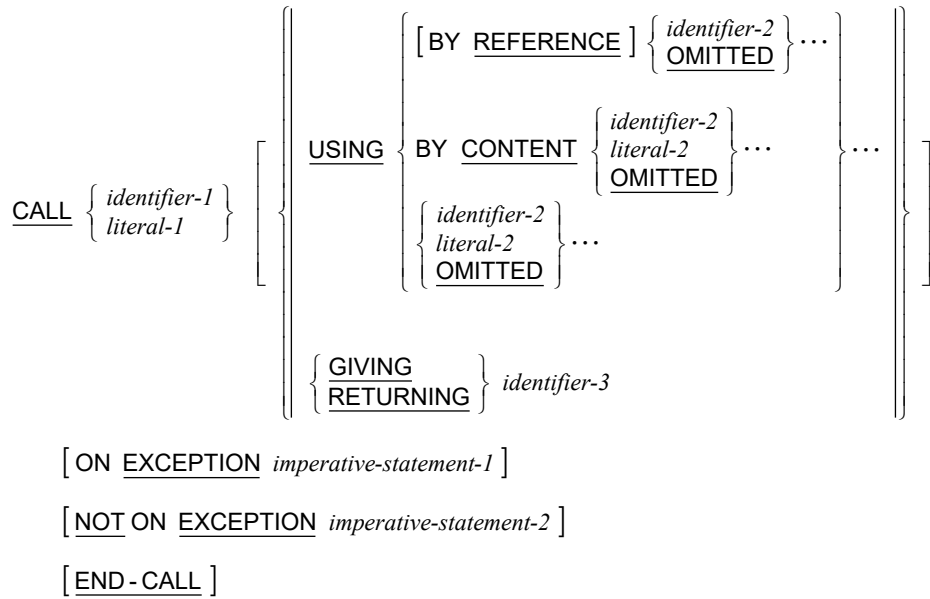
CALL $\left\{ \begin{array}{l} identifier\text{-}1 \\ literal\text{-}1 \end{array} \right\}$ $\left[ \left\{ \begin{array}{l} \text{USING} \left\{ \begin{array}{l} [\text{BY REFERENCE}] \left\{ \begin{array}{l} identifier\text{-}2 \\ \text{OMITTED} \end{array} \right\} \ldots \\ \text{BY CONTENT} \left\{ \begin{array}{l} identifier\text{-}2 \\ literal\text{-}2 \\ \text{OMITTED} \end{array} \right\} \ldots \\ \left\{ \begin{array}{l} identifier\text{-}2 \\ literal\text{-}2 \\ \text{OMITTED} \end{array} \right\} \ldots \end{array} \right\} \ldots \\ \left\{ \begin{array}{l} \text{GIVING} \\ \text{RETURNING} \end{array} \right\} identifier\text{-}3 \end{array} \right\} \right]$

[ ON EXCEPTION imperative-statement-1 ]

[ NOT ON EXCEPTION imperative-statement-2 ]

[ END - CALL ]